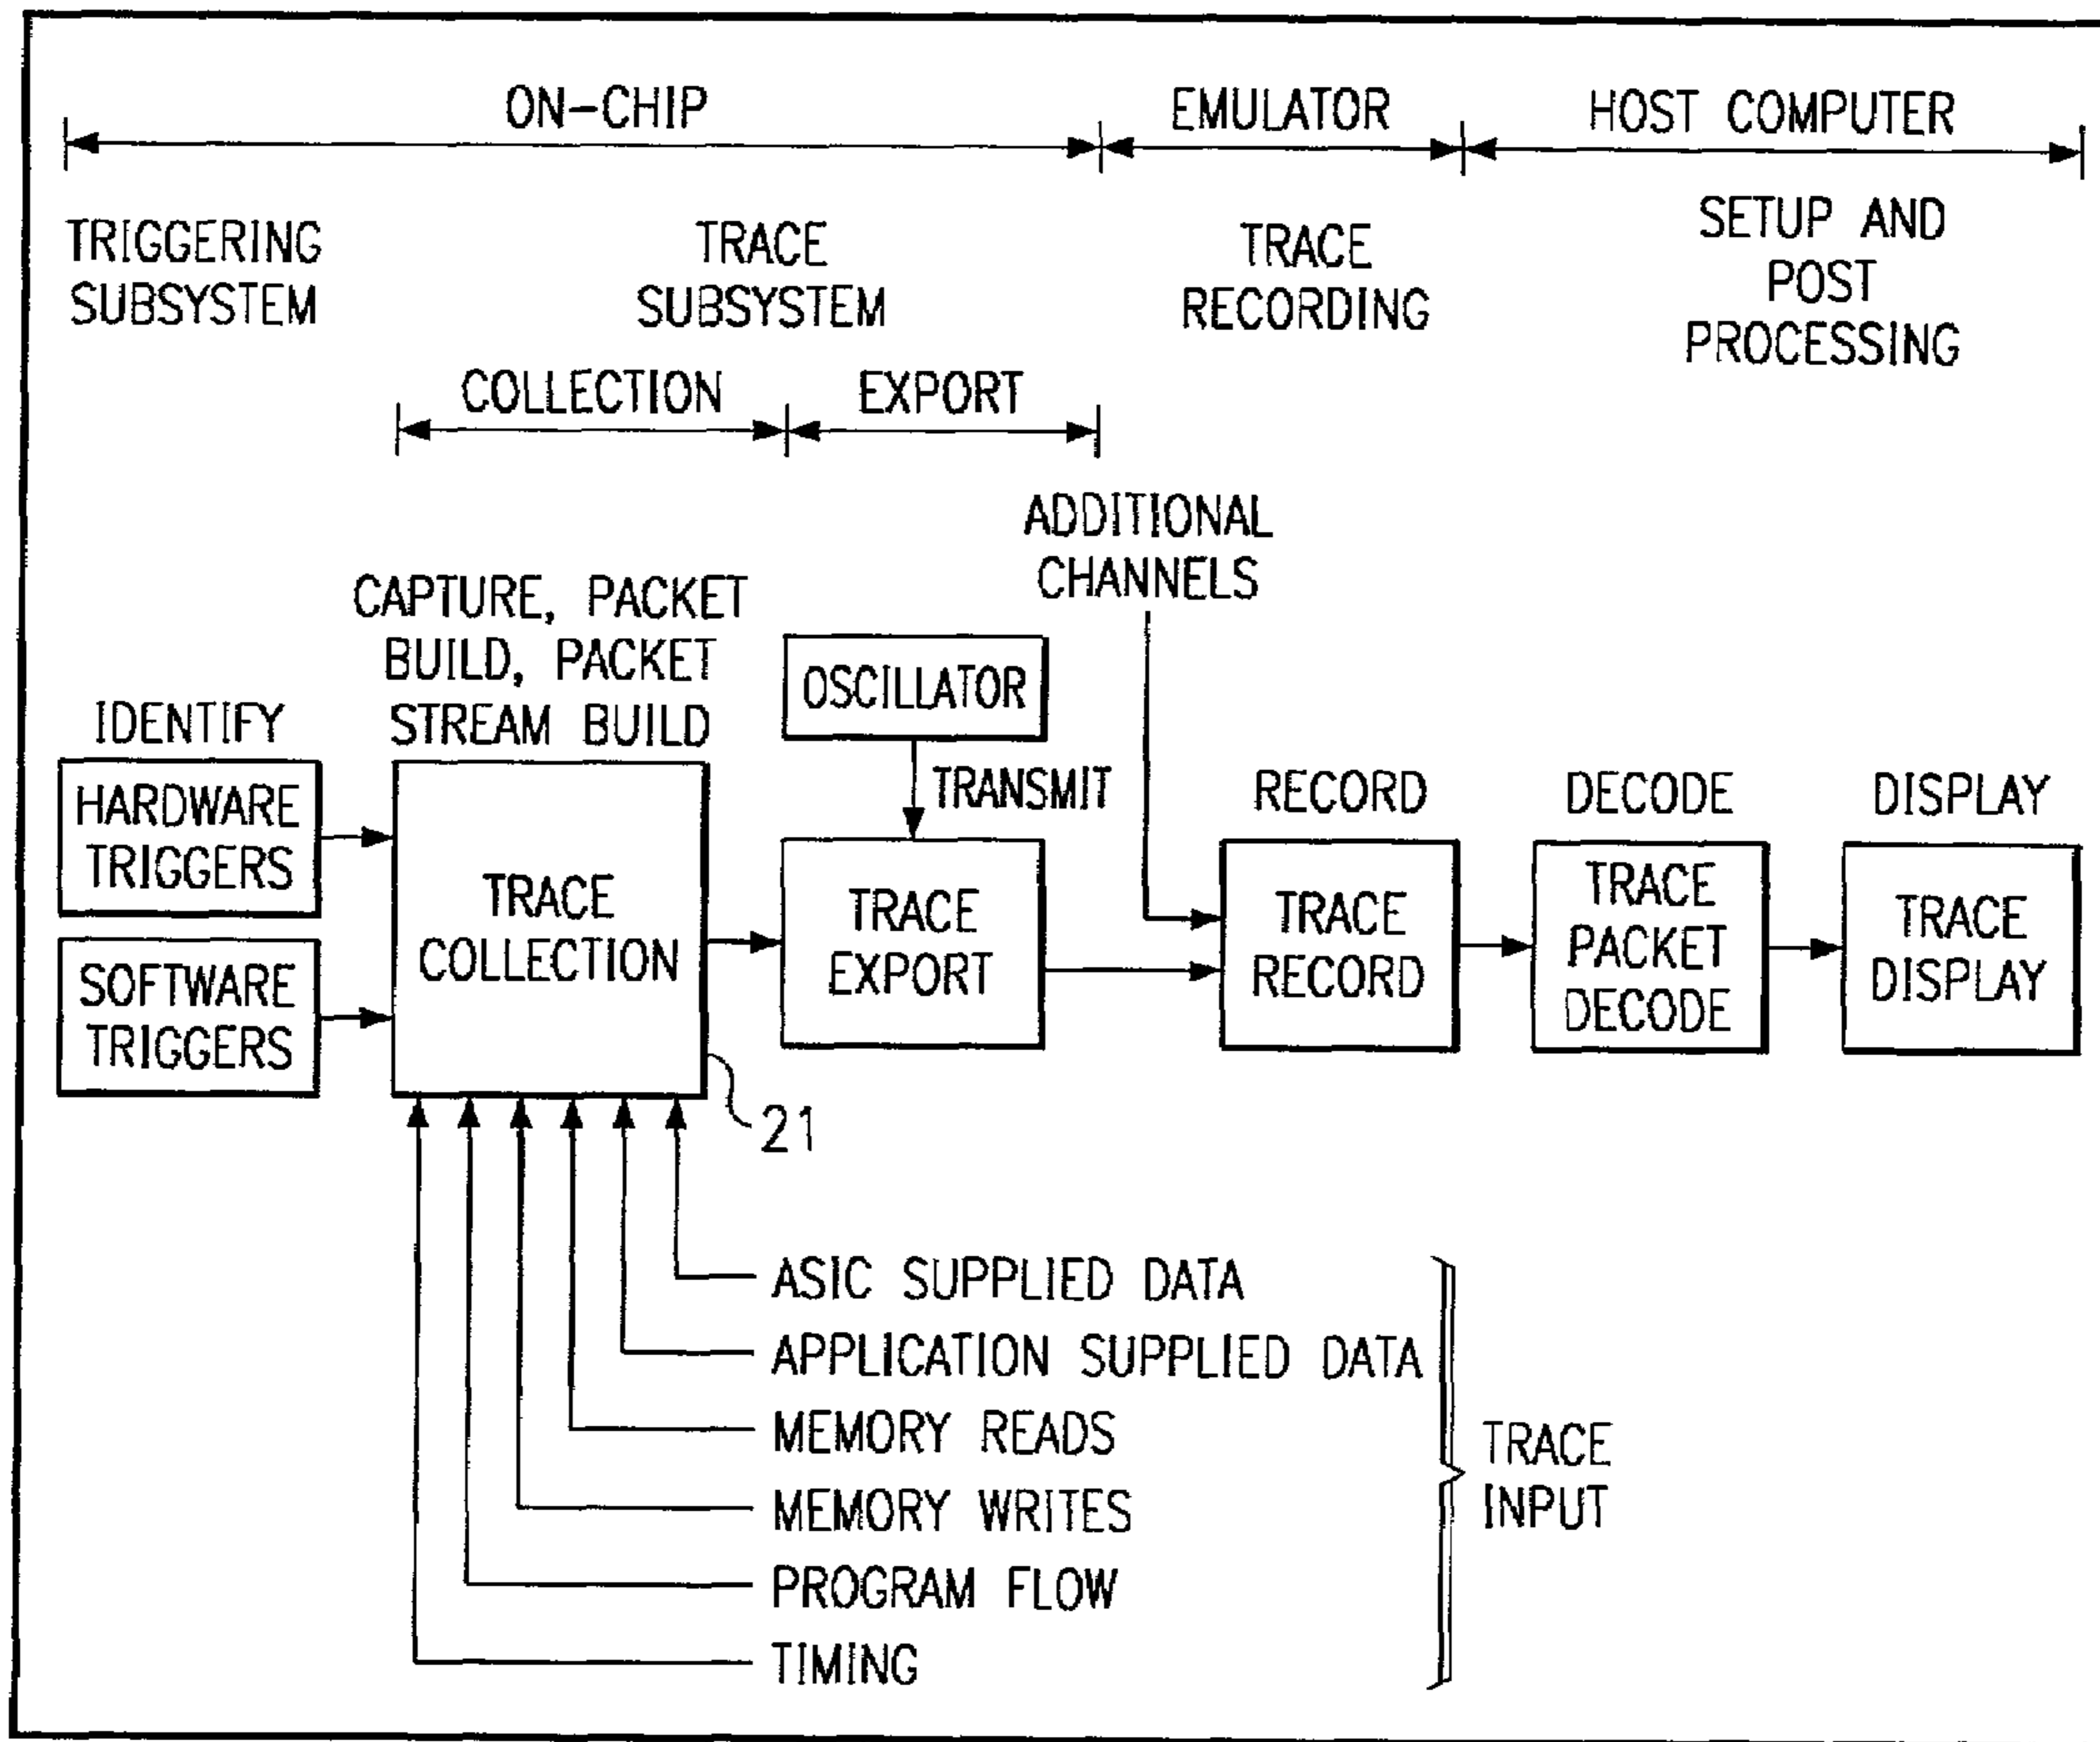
ON-CHIP

EMULATOR

HOST COMPUTER

TRIGGERING SUBSYSTEM

TRACE SUBSYSTEM

TRACE RECORDING

SETUP AND POST PROCESSING

COLLECTION

EXPORT

ADDITIONAL CHANNELS

CAPTURE, PACKET BUILD, PACKET STREAM BUILD

OSCILLATOR

IDENTIFY

HARDWARE TRIGGERS

SOFTWARE TRIGGERS

TRACE COLLECTION

TRANSMIT

TRACE EXPORT

RECORD

TRACE RECORD

DECODE

TRACE PACKET DECODE

DISPLAY

TRACE DISPLAY

21

ASIC SUPPLIED DATA

APPLICATION SUPPLIED DATA

MEMORY READS

MEMORY WRITES

PROGRAM FLOW

TIMING

TRACE INPUT